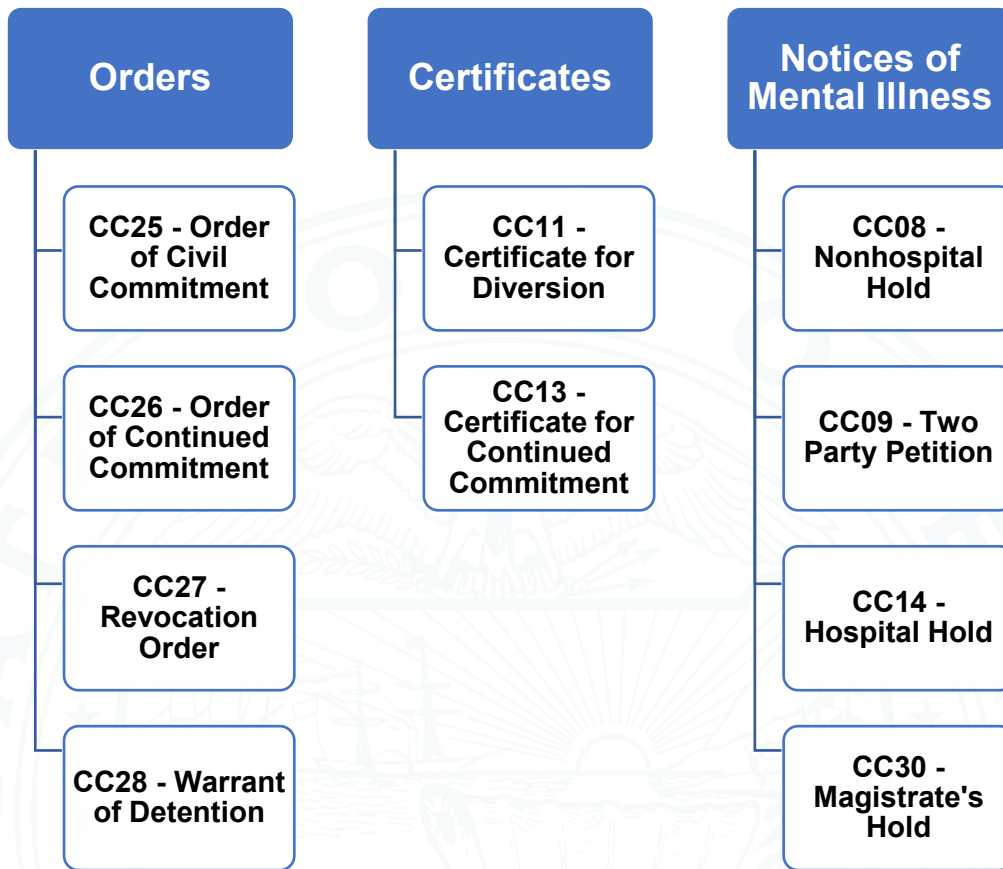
Orders

CC25 - Order of Civil Commitment

CC26 - Order of Continued Commitment

CC27 - Revocation Order

CC28 - Warrant of Detention

Certificates

CC11 - Certificate for Diversion

CC13 - Certificate for Continued Commitment

Notices of Mental Illness

CC08 - Nonhospital Hold

CC09 - Two Party Petition

CC14 - Hospital Hold

CC30 - Magistrate's Hold